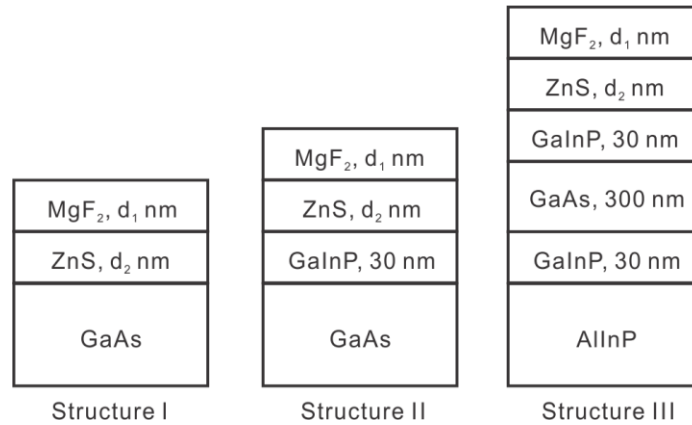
$MgF_2$, $d_1$ nm

ZnS, $d_2$ nm

GaAs

Structure I

$MgF_2$, $d_1$ nm

ZnS, $d_2$ nm

GaInP, 30 nm

GaAs

Structure II

$MgF_2$, $d_1$ nm

ZnS, $d_2$ nm

GaInP, 30 nm

GaAs, 300 nm

GaInP, 30 nm

AlInP

Structure III